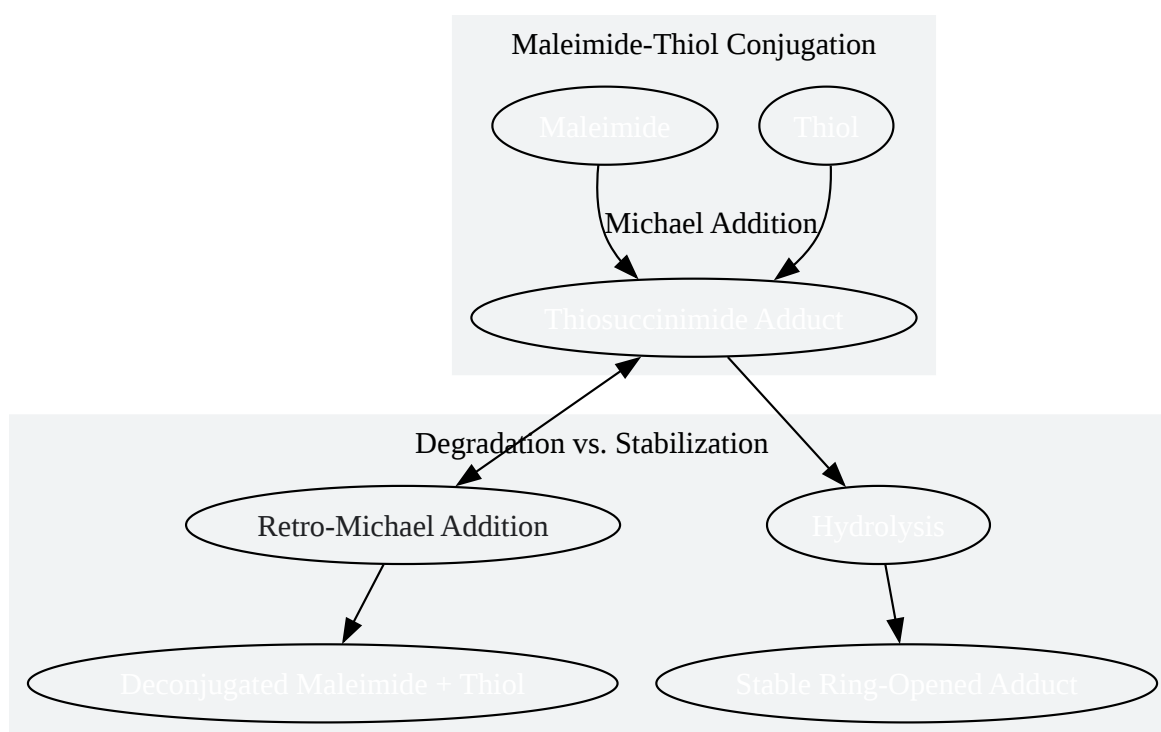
Maleimide-Thiol Conjugation

Maleimide

Thiol

Michael Addition

Thiosuccinimide Adduct

Degradation vs. Stabilization

Retro-Michael Addition

Hydrolysis

Deconjugated Maleimide + Thiol

Stable Ring-Opened Adduct